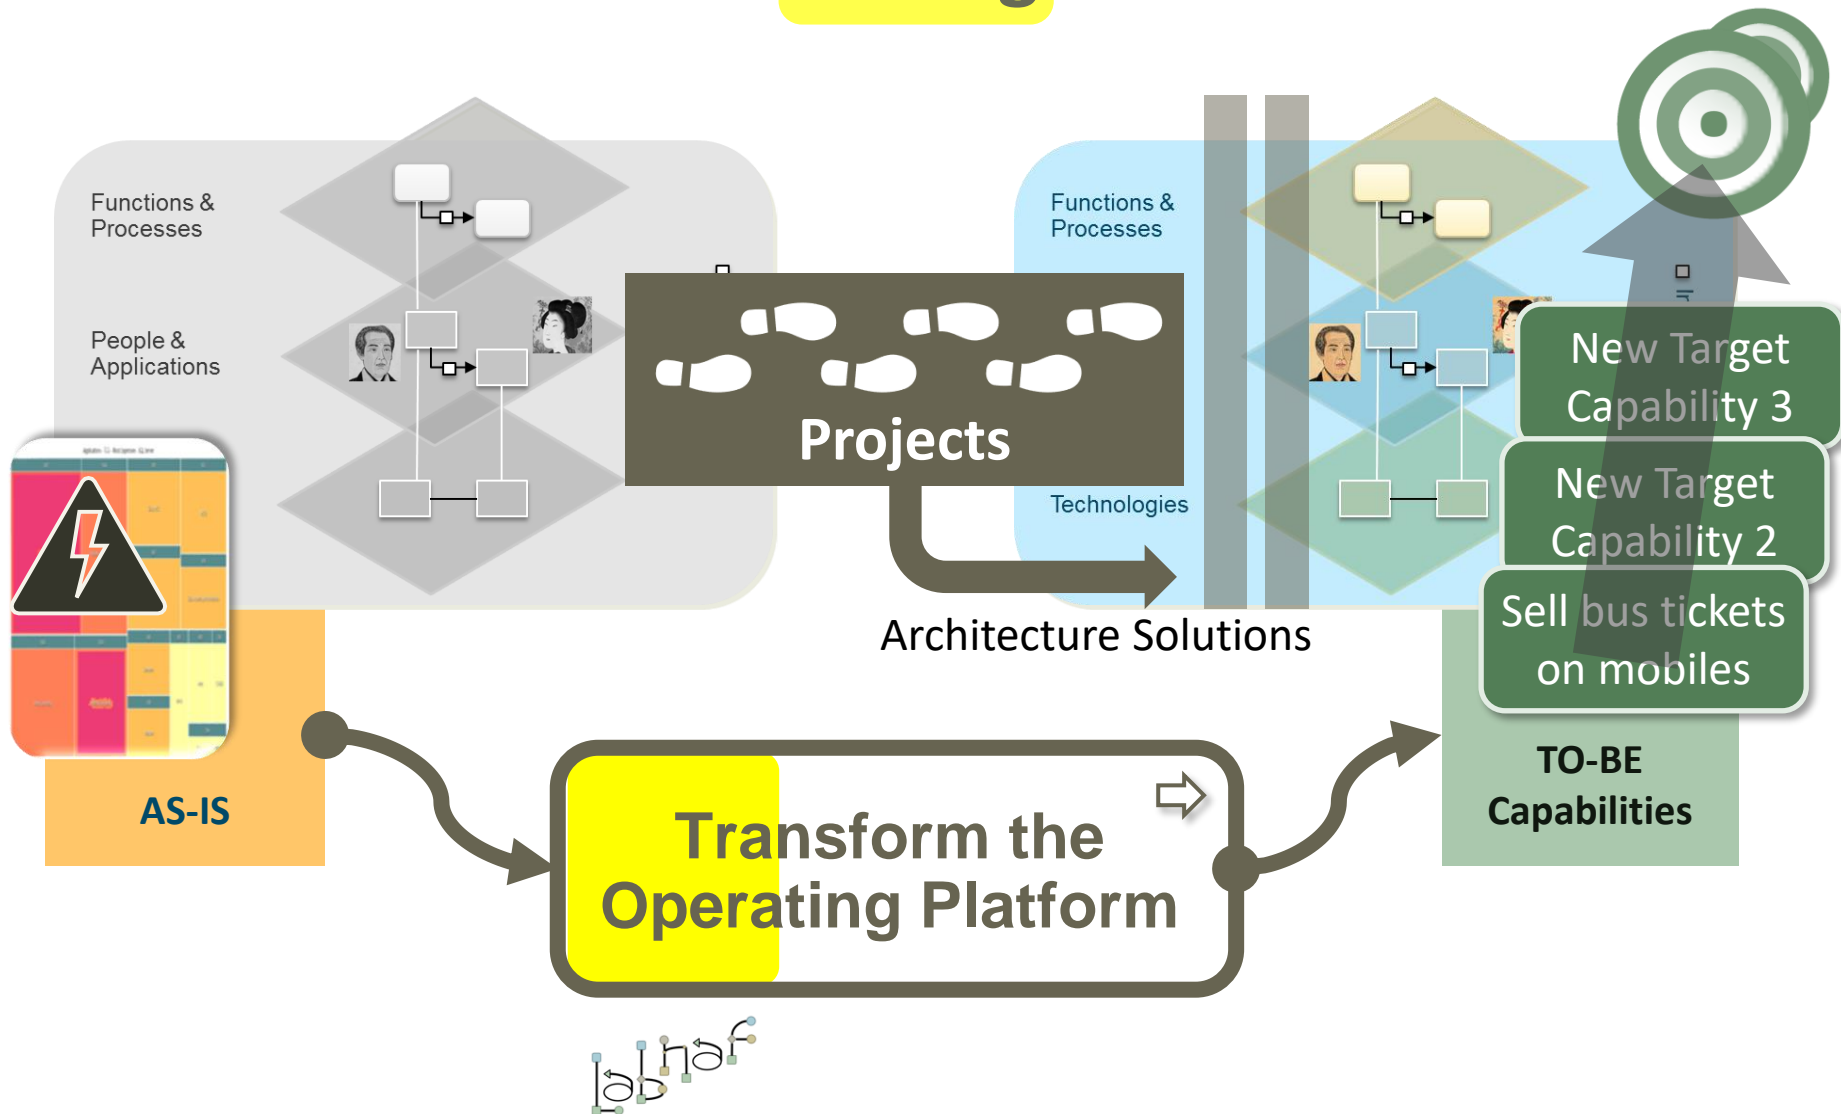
Functions & Processes

People & Applications

Projects

Functions & Processes

Technologies

Architecture Solutions

New Target Capability 3

New Target Capability 2

Sell bus tickets on mobiles

AS-IS

Transform the Operating Platform

TO-BE Capabilities

labnaf